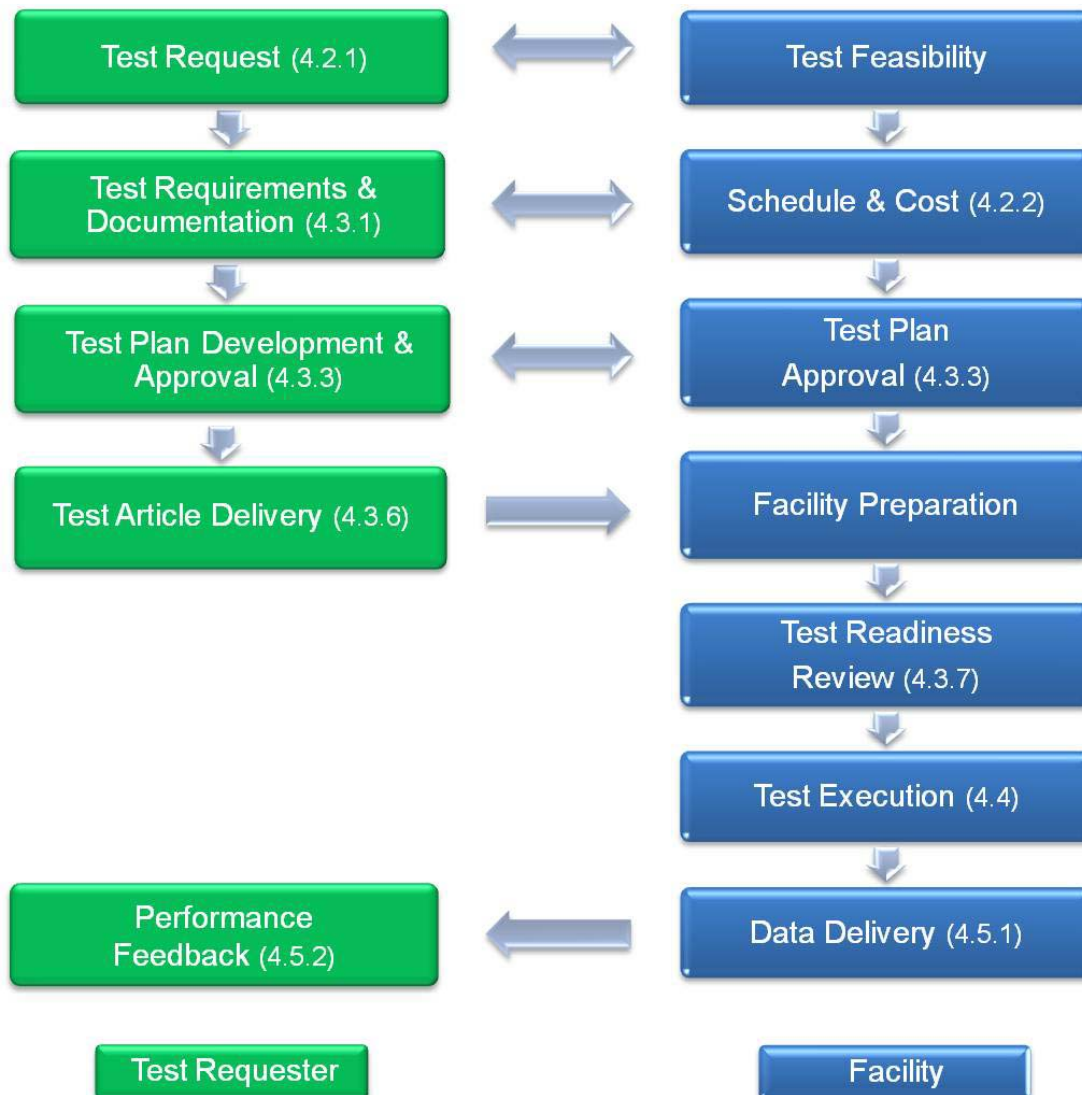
Test Request (4.2.1)

Test Feasibility

Test Requirements & Documentation (4.3.1)

Schedule & Cost (4.2.2)

Test Plan Development & Approval (4.3.3)

Test Plan Approval (4.3.3)

Test Article Delivery (4.3.6)

Facility Preparation

Test Readiness Review (4.3.7)

Test Execution (4.4)

Performance Feedback (4.5.2)

Data Delivery (4.5.1)

Test Requester

Facility